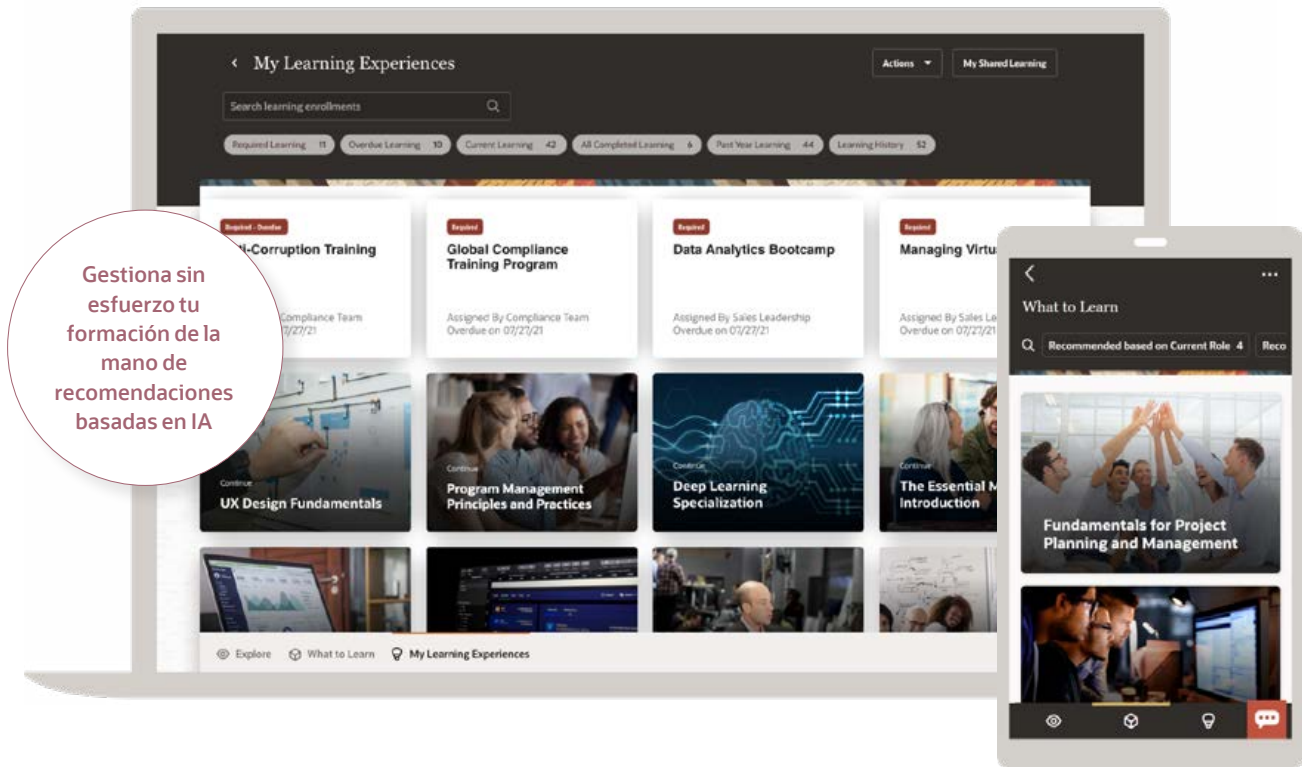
‹ My Learning Experiences

Actions ▾ | My Shared Learning

Search learning enrollments

Required Learning 11 | Overdue Learning 10 | Current Learning 42 | All Completed Learning 6 | Past Year Learning 44 | Learning History 52

Required - Overdue
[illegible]i-Corruption Training
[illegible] Compliance Team
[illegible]7/27/21

Required
Global Compliance Training Program
Assigned By Compliance Team
Overdue on 07/27/21

Required
Data Analytics Bootcamp
Assigned By Sales Leadership
Overdue on 07/27/21

Required
Managing Virtu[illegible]
Assigned By Sales Le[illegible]
Overdue on 07/27/21

Gestiona sin esfuerzo tu formación de la mano de recomendaciones basadas en IA

Continue
UX Design Fundamentals

Continue
Program Management Principles and Practices

Continue
Deep Learning Specialization

Continue
The Essential M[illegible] Introduction

Explore | What to Learn | My Learning Experiences

‹ ...
What to Learn
Recommended based on Current Role 4 | Reco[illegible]

Fundamentals for Project Planning and Management